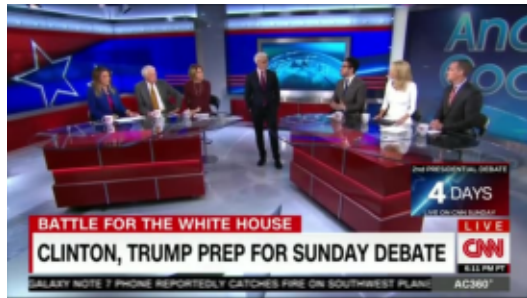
Anc
Coo

2nd PRESIDENTIAL DEBATE
4 DAYS
LIVE ON CNN SUNDAY

BATTLE FOR THE WHITE HOUSE
CLINTON, TRUMP PREP FOR SUNDAY DEBATE
LIVE
CNN
6:11 PM PT
GALAXY NOTE 7 PHONE REPORTEDLY CATCHES FIRE ON SOUTHWEST PLANE
AC360°